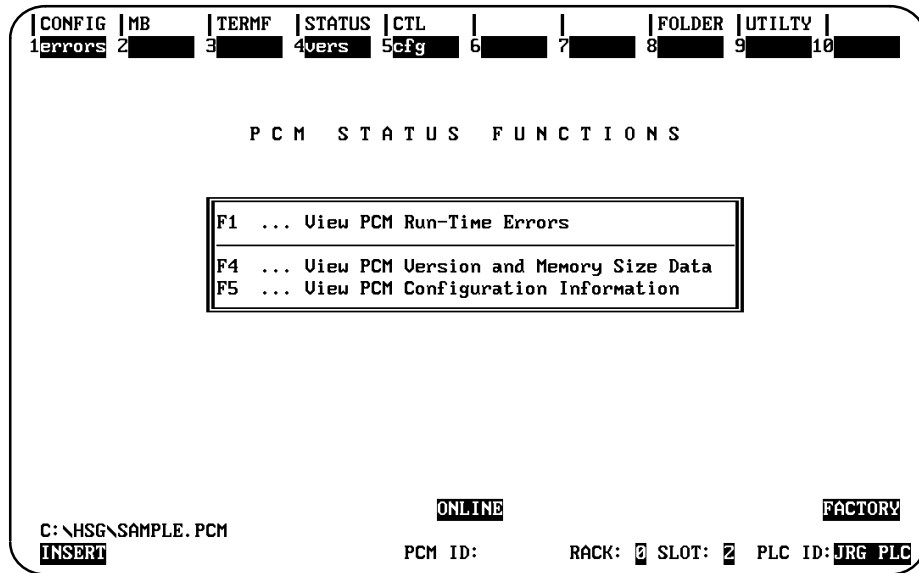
|CONFIG |MB |TERMF |STATUS |CTL | | |FOLDER |UTILTY |
1errors 2 3 4vers 5cfg 6 7 8 9 10

P C M   S T A T U S   F U N C T I O N S

F1 ... View PCM Run-Time Errors

F4 ... View PCM Version and Memory Size Data
F5 ... View PCM Configuration Information

ONLINE

FACTORY

C:\HSG\SAMPLE.PCM
INSERT

PCM ID:

RACK: 0 SLOT: 2 PLC ID: JRG PLC